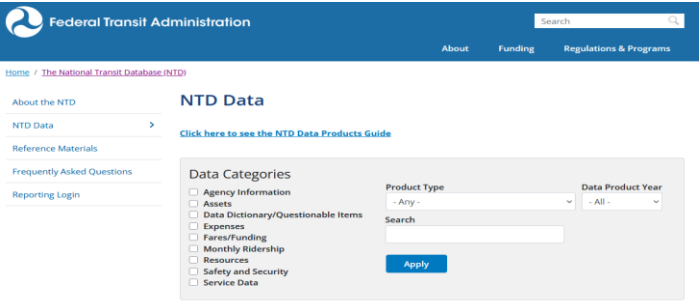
Federal Transit Administration

Search

About Funding Regulations & Programs

Home / The National Transit Database (NTD)

About the NTD
NTD Data
Reference Materials
Frequently Asked Questions
Reporting Login

NTD Data

Click here to see the NTD Data Products Guide

Data Categories

Agency Information
Assets
Data Dictionary/Questionable Items
Expenses
Fares/Funding
Monthly Ridership
Resources
Safety and Security
Service Data

Product Type
- Any -

Data Product Year
- All -

Search

Apply